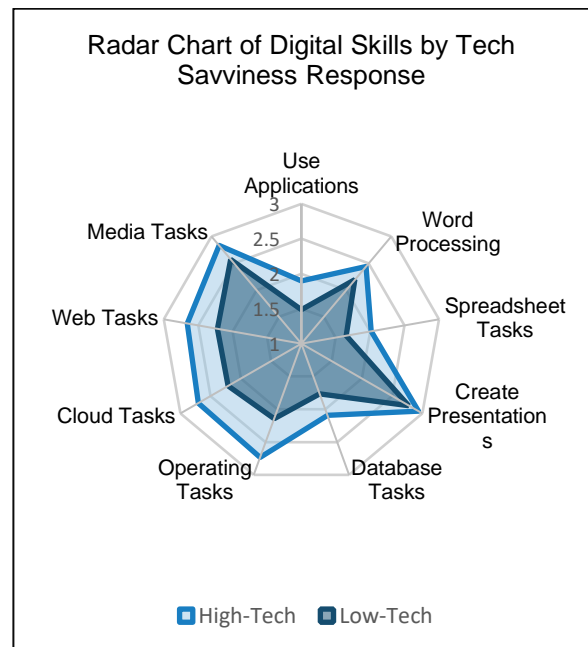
Radar Chart of Digital Skills by Tech Savviness Response

Use Applications
3
2.5
2
1.5
1
Word Processing
Spreadsheet Tasks
Create Presentations
Database Tasks
Operating Tasks
Cloud Tasks
Web Tasks
Media Tasks

High-Tech
Low-Tech